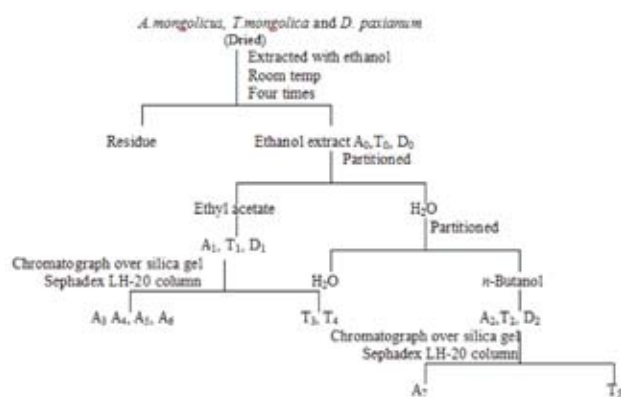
A.mongolicus, T.mongolica and D. paxianum
(Dried)
Extracted with ethanol
Room temp
Four times

Residue

Ethanol extract $A_0, T_0, D_0$
Partitioned

Ethyl acetate

$H_2O$
Partitioned

$A_1, T_1, D_1$

Chromatograph over silica gel
Sephadex LH-20 column

$H_2O$

n-Butanol

$A_3$ $A_4$, $A_5$, $A_6$

$T_3$, $T_4$

$A_2, T_2, D_2$

Chromatograph over silica gel
Sephadex LH-20 column

$A_7$

$T_5$